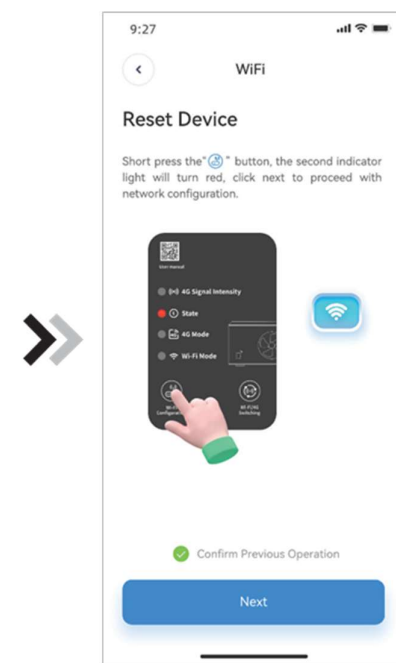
9:27

WiFi

Reset Device

Short press the" " button, the second indicator light will turn red, click next to proceed with network configuration.

User manual

4G Signal Intensity

State

4G Mode

Wi-Fi Mode

Wi-Fi Configuration

BT-P/4G Switching

Confirm Previous Operation

Next